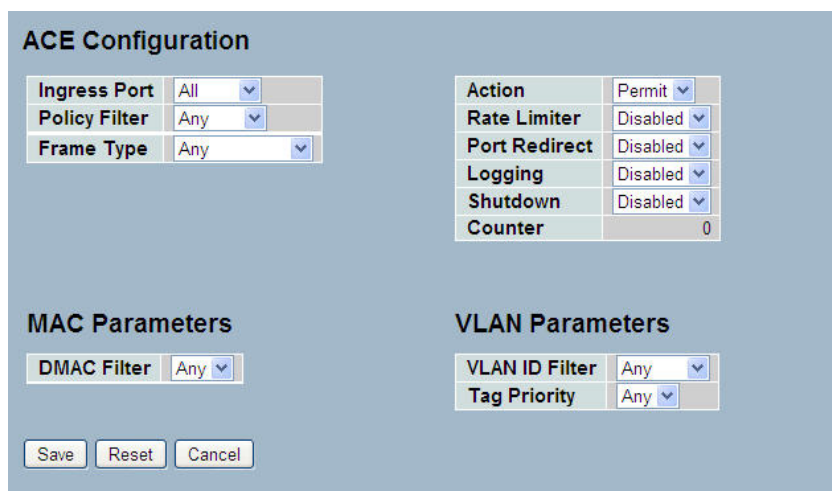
ACE Configuration

| Ingress Port | All |
|---|---|
| Policy Filter | Any |
| Frame Type | Any |

| Action | Permit |
|---|---|
| Rate Limiter | Disabled |
| Port Redirect | Disabled |
| Logging | Disabled |
| Shutdown | Disabled |
| Counter | 0 |

MAC Parameters

| DMAC Filter | Any |
|---|---|

VLAN Parameters

| VLAN ID Filter | Any |
|---|---|
| Tag Priority | Any |

Save Reset Cancel